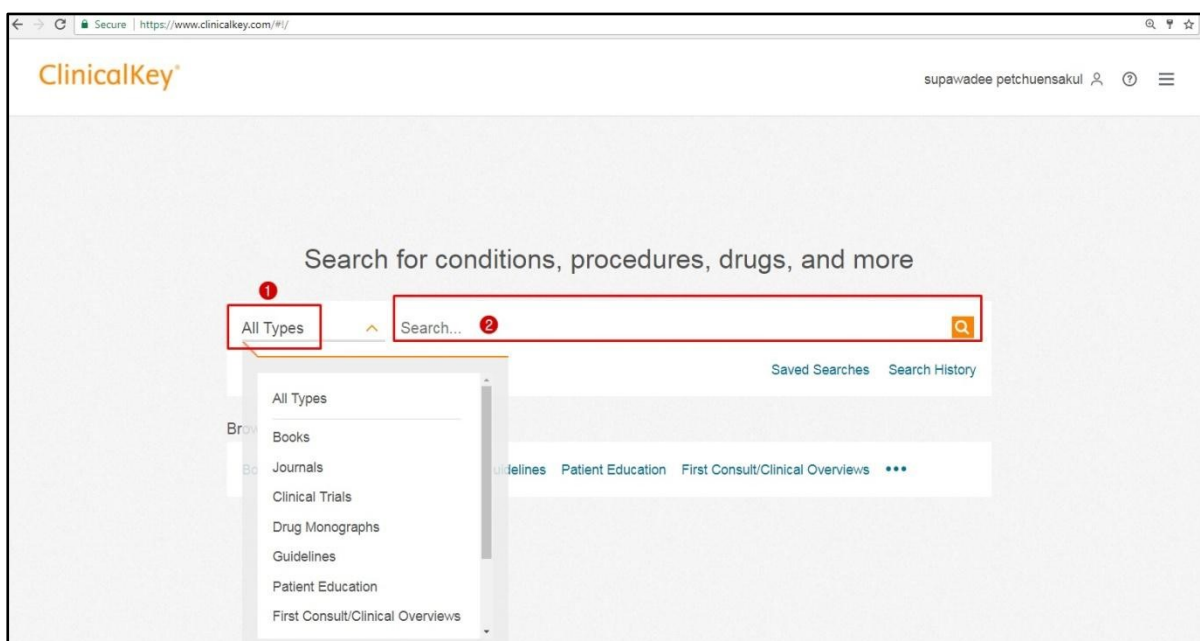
Secure | https://www.clinicalkey.com/#!/

ClinicalKey®

supawadee petchuensakul

Search for conditions, procedures, drugs, and more

1

All Types

Search...

2

Saved Searches Search History

All Types
Books
Journals
Clinical Trials
Drug Monographs
Guidelines
Patient Education
First Consult/Clinical Overviews

Bro

Bo

idelines Patient Education First Consult/Clinical Overviews •••